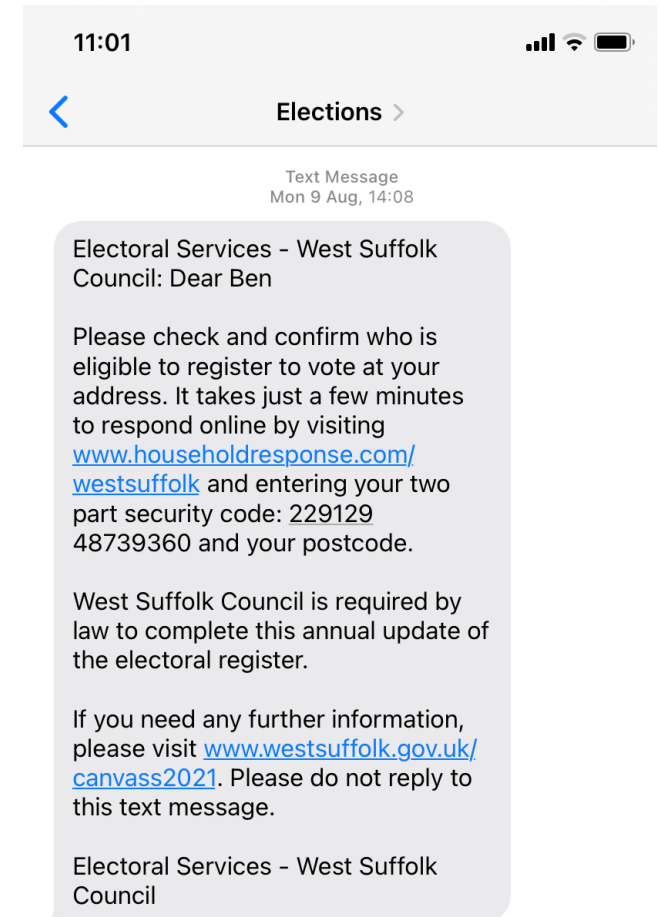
11:01

Elections

Text Message
Mon 9 Aug, 14:08

Electoral Services - West Suffolk Council: Dear Ben

Please check and confirm who is eligible to register to vote at your address. It takes just a few minutes to respond online by visiting www.householdresponse.com/westsuffolk and entering your two part security code: 229129 48739360 and your postcode.

West Suffolk Council is required by law to complete this annual update of the electoral register.

If you need any further information, please visit www.westsuffolk.gov.uk/canvass2021. Please do not reply to this text message.

Electoral Services - West Suffolk Council